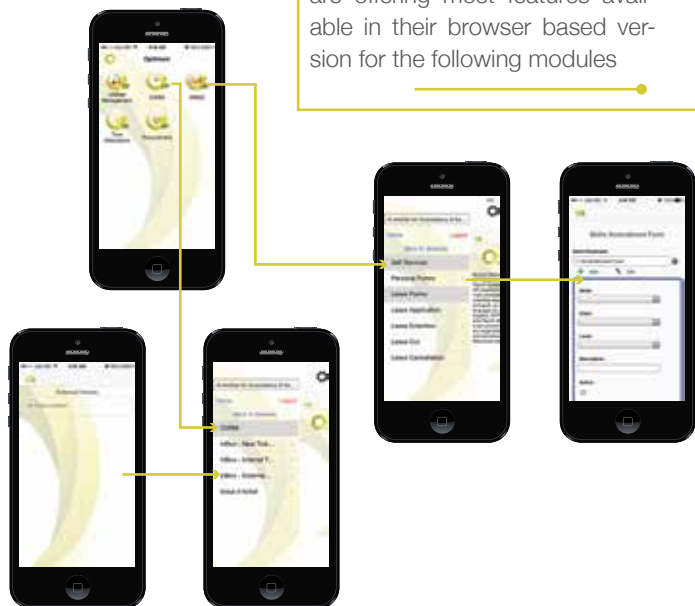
are offering most features available in their browser based version for the following modules

Optimum

Self Services

Personal Forms

Leave Forms

Leave Application

Leave Extention

Leave Encashment

Leave Cancellation

Skills Assessment Form

Inflow - New Tick...

Inflow - Internal T...

Inflow - External...

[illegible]